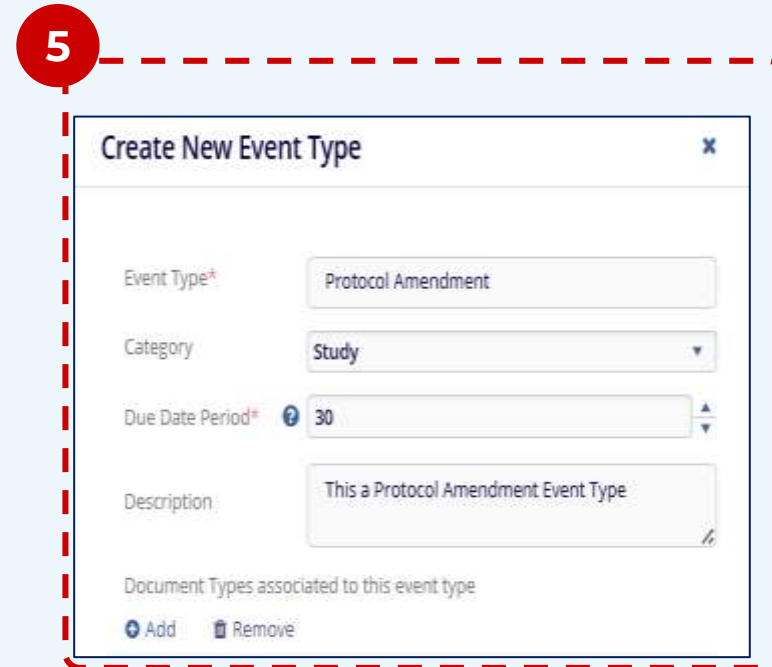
5

Create New Event Type

×

Event Type*
Protocol Amendment

Category
Study

Due Date Period*
30

Description
This a Protocol Amendment Event Type

Document Types associated to this event type

Add
Remove